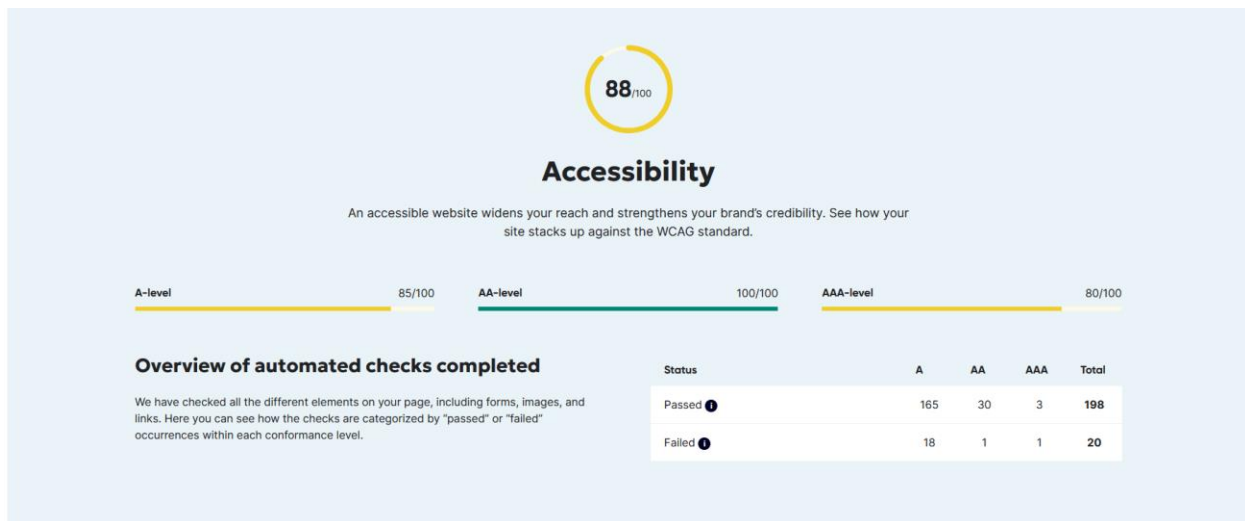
88/100

Accessibility

An accessible website widens your reach and strengthens your brand's credibility. See how your site stacks up against the WCAG standard.

A-level 85/100

AA-level 100/100

AAA-level 80/100

Overview of automated checks completed

We have checked all the different elements on your page, including forms, images, and links. Here you can see how the checks are categorized by "passed" or "failed" occurrences within each conformance level.

| Status | A | AA | AAA | Total |
|---|---|---|---|---|
| Passed | 165 | 30 | 3 | 198 |
| Failed | 18 | 1 | 1 | 20 |